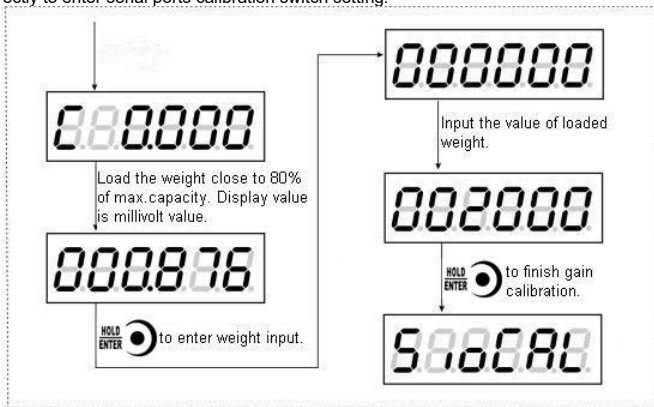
ostly to enter serial ports calibration switch setting.

C 0.000

Load the weight close to 80% of max.capacity. Display value is millivolt value.

000.876

HOLD ENTER to enter weight input.

000000

Input the value of loaded weight.

002000

HOLD ENTER to finish gain calibration.

S.10CAL